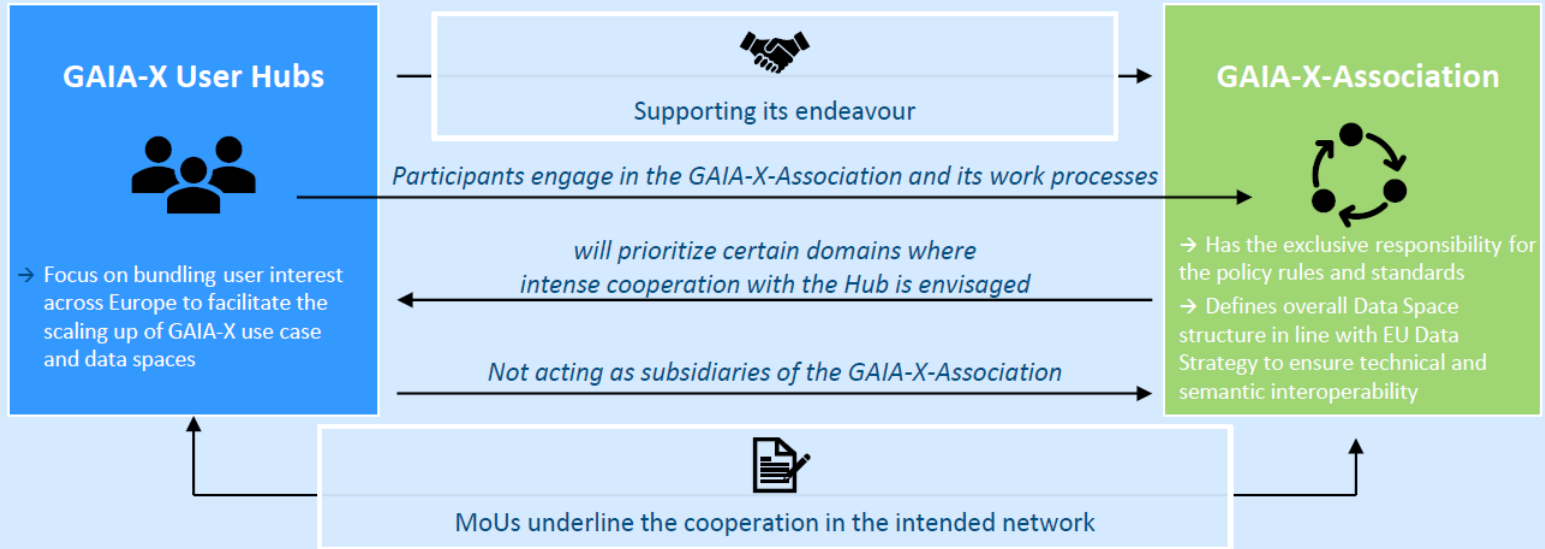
GAIA-X User Hubs

→ Focus on bundling user interest across Europe to facilitate the scaling up of GAIA-X use case and data spaces

Supporting its endeavour

Participants engage in the GAIA-X-Association and its work processes

will prioritize certain domains where intense cooperation with the Hub is envisaged

Not acting as subsidiaries of the GAIA-X-Association

GAIA-X-Association

→ Has the exclusive responsibility for the policy rules and standards

→ Defines overall Data Space structure in line with EU Data Strategy to ensure technical and semantic interoperability

MoUs underline the cooperation in the intended network